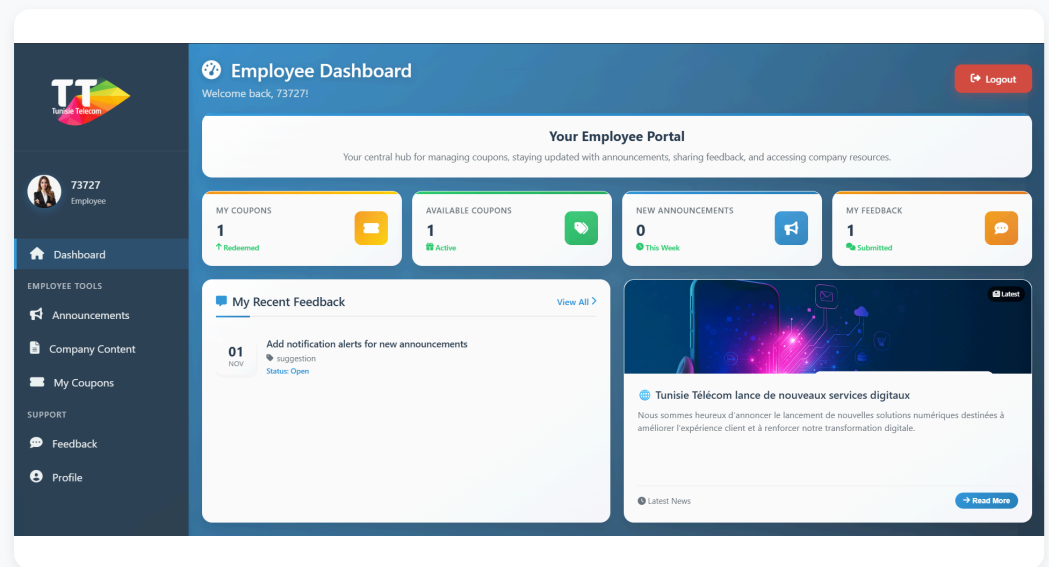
TT
Tunisie Telecom

73727
Employee

Dashboard
EMPLOYEE TOOLS
Announcements
Company Content
My Coupons
SUPPORT
Feedback
Profile

Employee Dashboard
Welcome back, 73727!

Logout

Your Employee Portal
Your central hub for managing coupons, staying updated with announcements, sharing feedback, and accessing company resources.

MY COUPONS
1
Redeemed

AVAILABLE COUPONS
1
Active

NEW ANNOUNCEMENTS
0
This Week

MY FEEDBACK
1
Submitted

My Recent Feedback
View All

01
NOV
Add notification alerts for new announcements
suggestion
Status: Open

Latest

Tunisie Télécom lance de nouveaux services digitaux
Nous sommes heureux d'annoncer le lancement de nouvelles solutions numériques destinées à améliorer l'expérience client et à renforcer notre transformation digitale.

Latest News
Read More